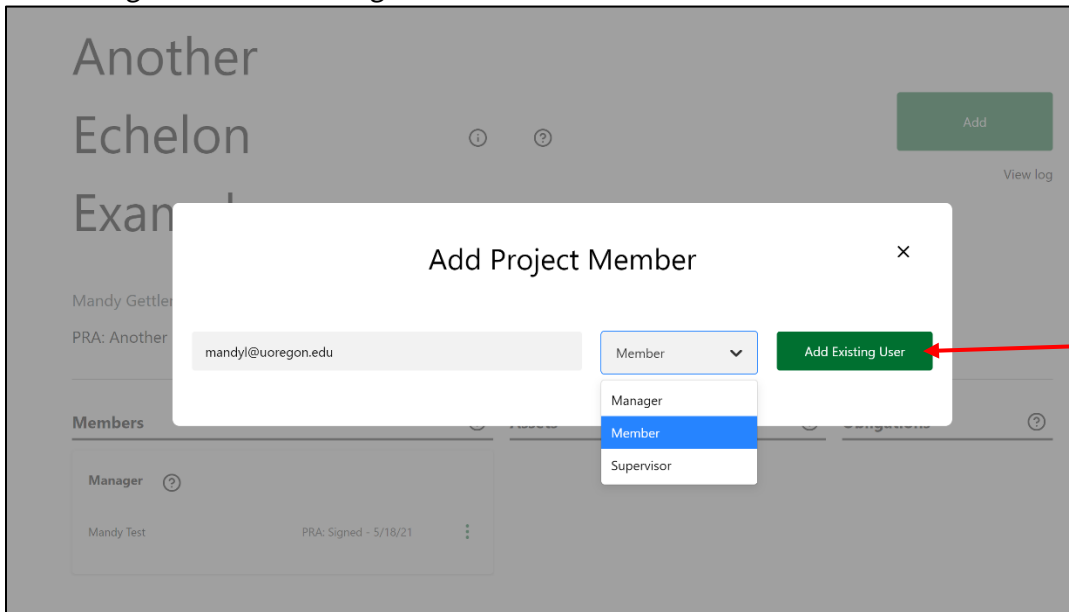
Another Echelon Exam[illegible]

Add

View log

Add Project Member

×

Mandy Gettler

PRA: Another

mandyl@uoregon.edu

Member

Add Existing User

Manager

Member

Supervisor

Members

Manager

Mandy Test

PRA: Signed - 5/18/21